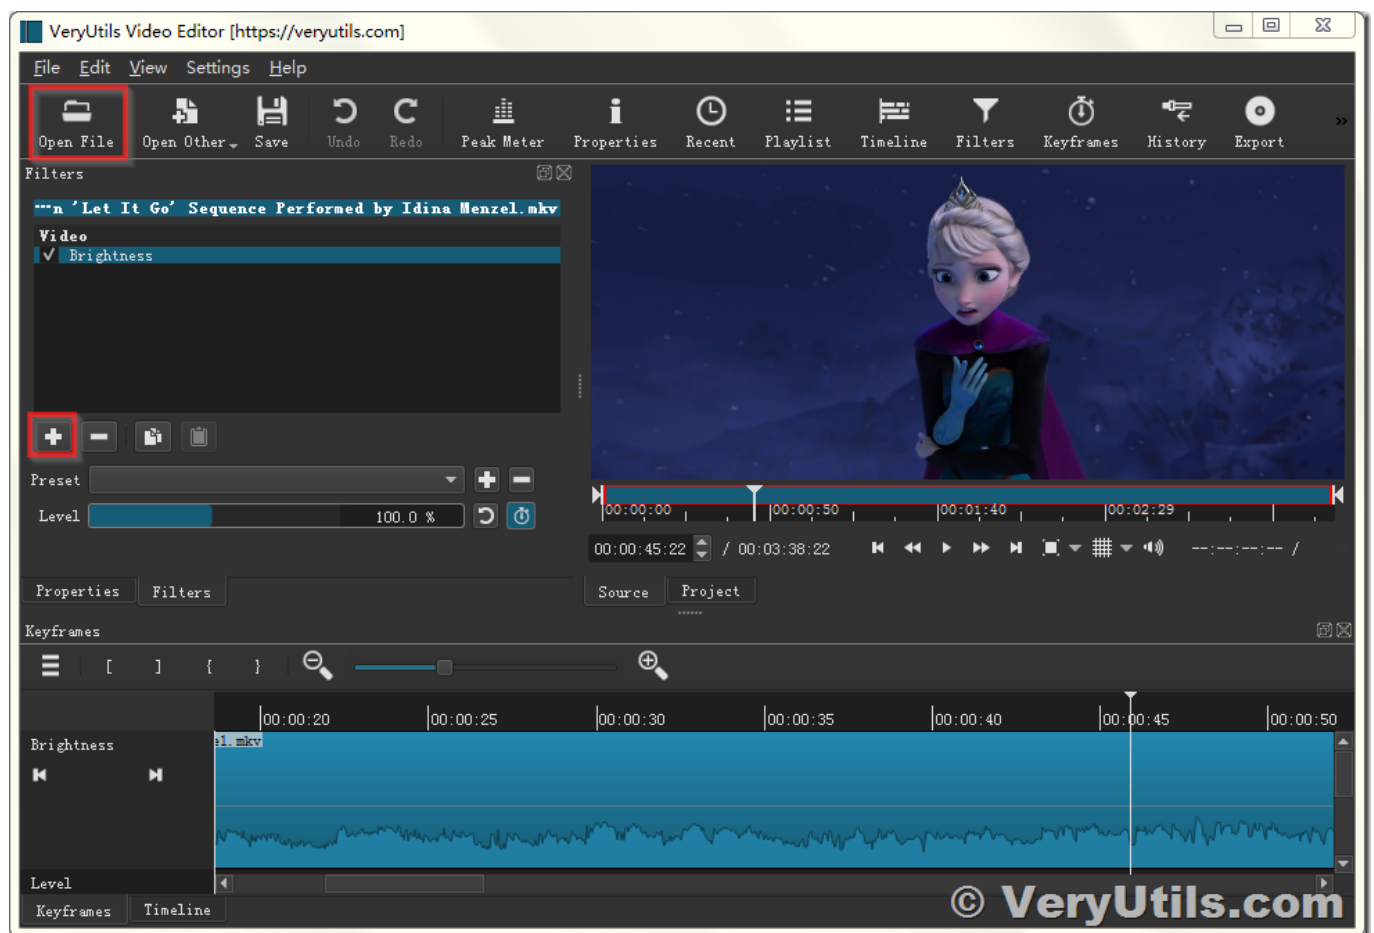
VeryUtils Video Editor [https://veryutils.com]

File Edit View Settings Help

Open File | Open Other | Save | Undo | Redo | Peak Meter | Properties | Recent | Playlist | Timeline | Filters | Keyframes | History | Export

Filters

---n 'Let It Go' Sequence Performed by Idina Menzel.mkv

Video
✓ Brightness

Preset

Level 100.0 %

00:00:00 00:00:50 00:01:40 00:02:29

00:00:45:22 / 00:03:38:22 --:--:--:-- /

Properties Filters

Source Project

Keyframes

[ ] { }

00:00:20 00:00:25 00:00:30 00:00:35 00:00:40 00:00:45 00:00:50

Brightness

1.mkv

Level

Keyframes Timeline

© VeryUtils.com